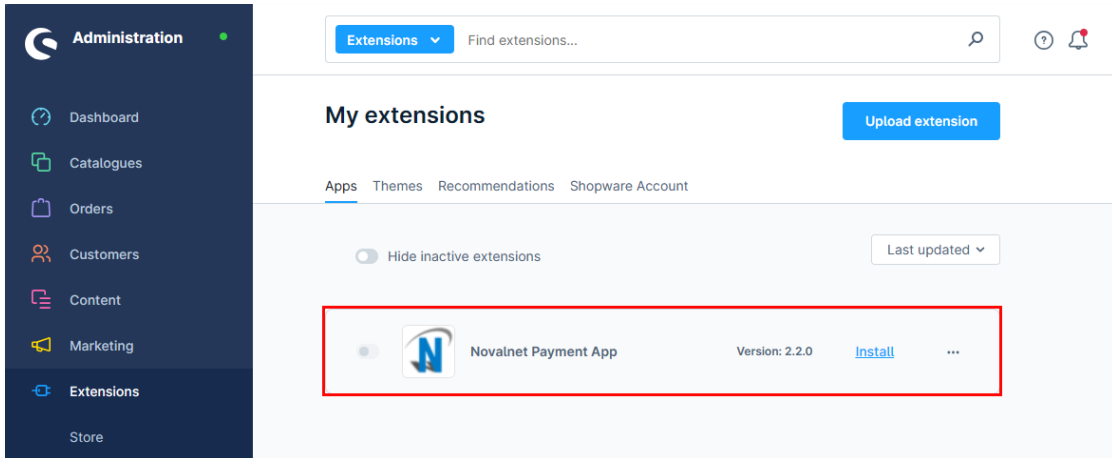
Administration

Dashboard
Catalogues
Orders
Customers
Content
Marketing
Extensions
Store

Extensions
Find extensions...

My extensions

Upload extension

Apps Themes Recommendations Shopware Account

Hide inactive extensions

Last updated

N

Novalnet Payment App

Version: 2.2.0

Install

...